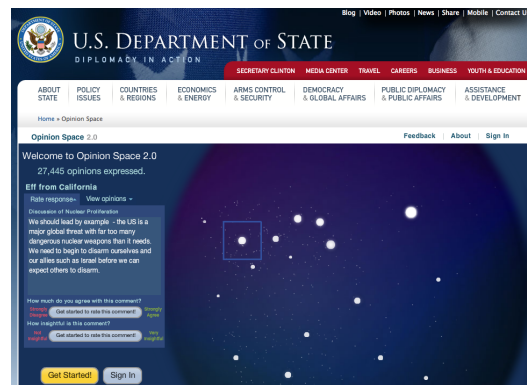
Blog | Video | Photos | News | Share | Mobile | Contact U

U.S. DEPARTMENT OF STATE
DIPLOMACY IN ACTION

SECRETARY CLINTON MEDIA CENTER TRAVEL CAREERS BUSINESS YOUTH & EDUCATION

ABOUT STATE | POLICY ISSUES | COUNTRIES & REGIONS | ECONOMICS & ENERGY | ARMS CONTROL & SECURITY | DEMOCRACY & GLOBAL AFFAIRS | PUBLIC DIPLOMACY & PUBLIC AFFAIRS | ASSISTANCE & DEVELOPMENT

Home » Opinion Space

Opinion Space 2.0

Feedback | About | Sign In

Welcome to Opinion Space 2.0
27,445 opinions expressed.

Eff from California

Rate response | View opinions

Discussion of Nuclear Proliferation

We should lead by example - the US is a major global threat with far too many dangerous nuclear weapons than it needs. We need to begin to disarm ourselves and our allies such as Israel before we can expect others to disarm.

How much do you agree with this comment?
Strongly Disagree | Get started to rate this comment! | Strongly Agree

How insightful is this comment?
Not insightful | Get started to rate this comment! | Very insightful

Get Started! | Sign In